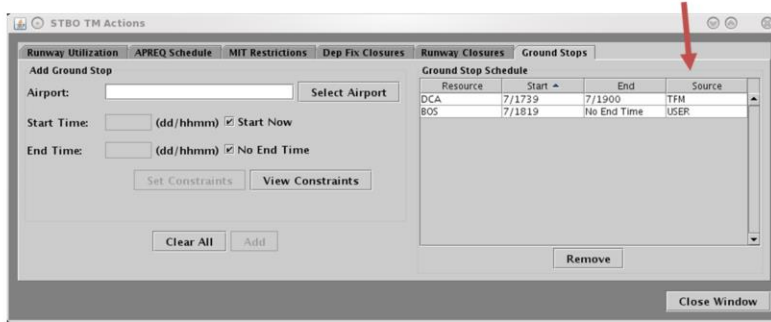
STBO TM Actions

Runway Utilization | APREQ Schedule | MIT Restrictions | Dep Fix Closures | Runway Closures | Ground Stops

Add Ground Stop

Airport: Select Airport

Start Time: (dd/hhmm) ☑ Start Now

End Time: (dd/hhmm) ☑ No End Time

Set Constraints | View Constraints

Clear All | Add

Ground Stop Schedule

| Resource | Start ▲ | End | Source |
|---|---|---|---|
| DCA | 7/1739 | 7/1900 | TFM |
| BOS | 7/1819 | No End Time | USER |

Remove

Close Window